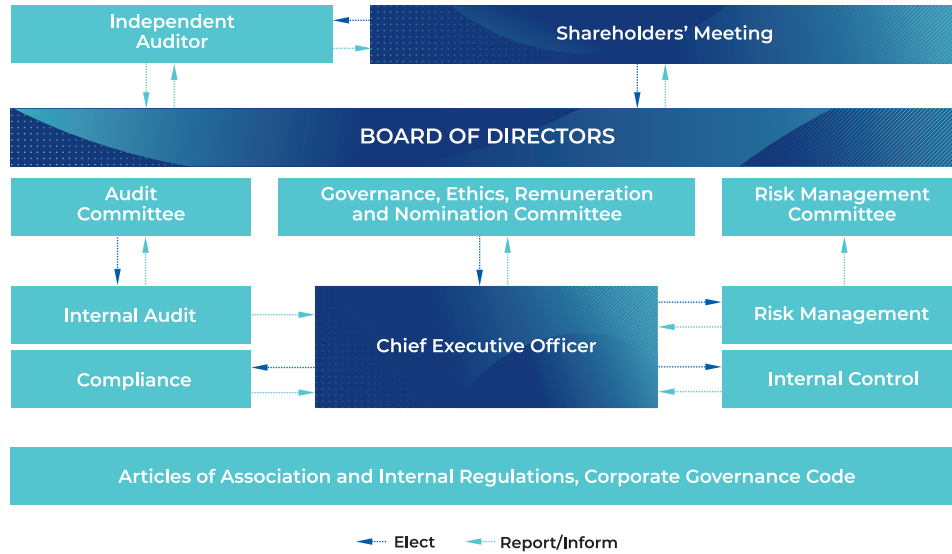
Independent Auditor

Shareholders' Meeting

BOARD OF DIRECTORS

Audit Committee

Governance, Ethics, Remuneration and Nomination Committee

Risk Management Committee

Internal Audit

Chief Executive Officer

Risk Management

Compliance

Internal Control

Articles of Association and Internal Regulations, Corporate Governance Code

Elect

Report/Inform